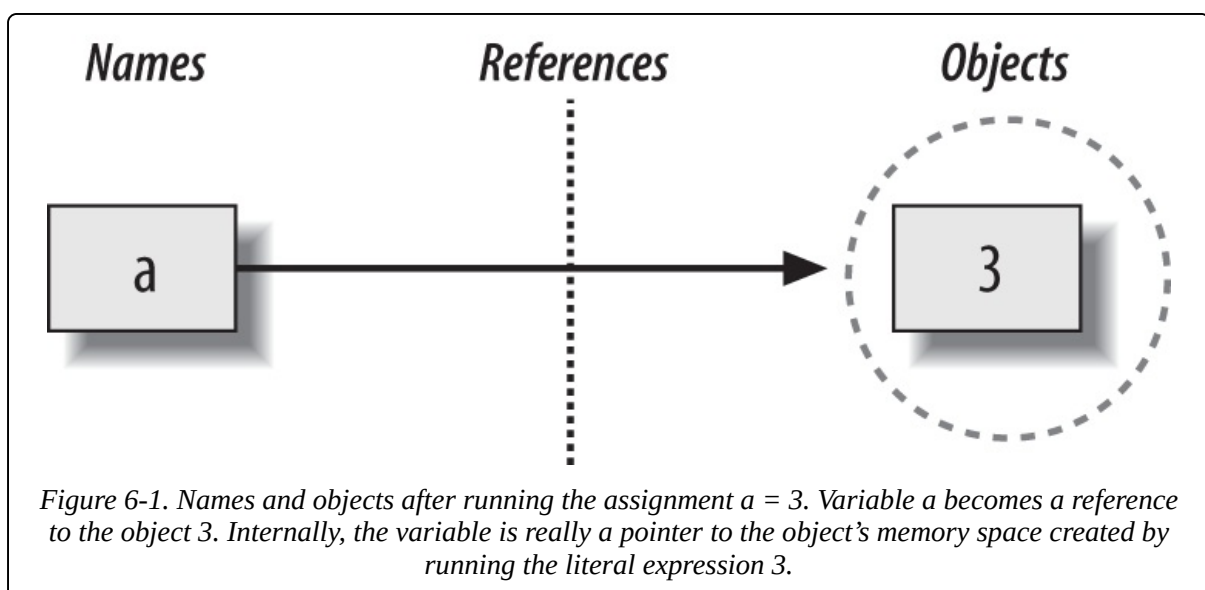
Names

References

Objects

a

3

Figure 6-1. Names and objects after running the assignment a = 3. Variable a becomes a reference to the object 3. Internally, the variable is really a pointer to the object's memory space created by running the literal expression 3.